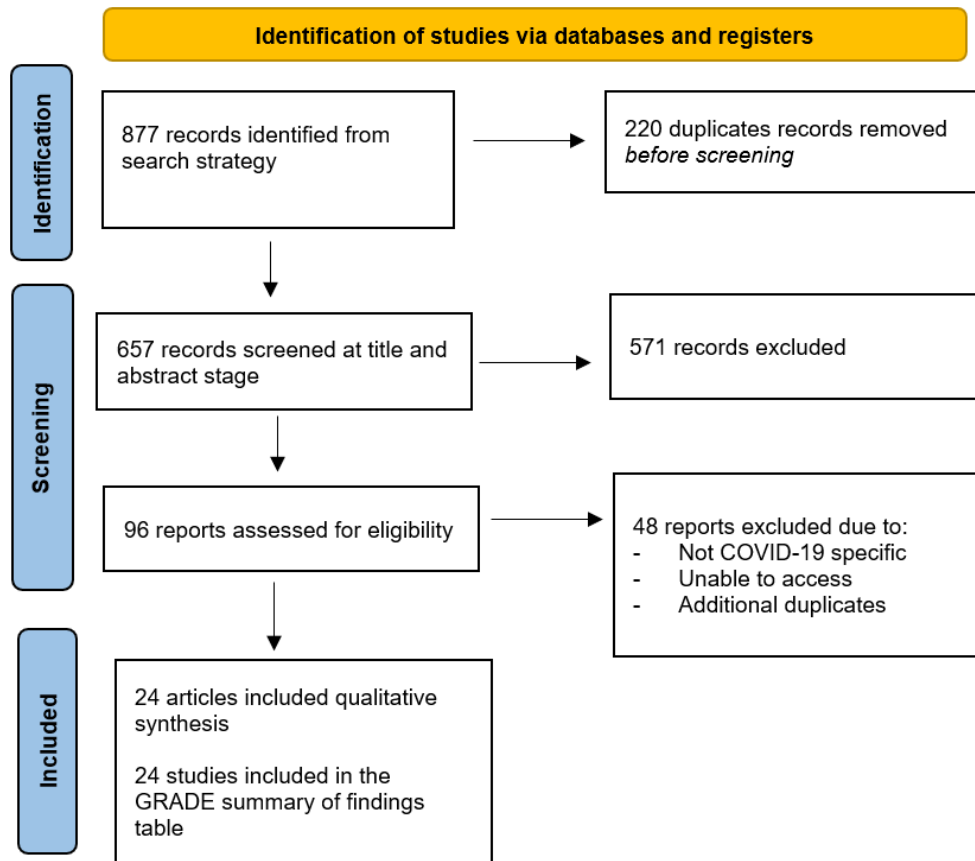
Identification of studies via databases and registers

Identification

877 records identified from search strategy

220 duplicates records removed *before screening*

Screening

657 records screened at title and abstract stage

571 records excluded

96 reports assessed for eligibility

48 reports excluded due to:
- Not COVID-19 specific
- Unable to access
- Additional duplicates

Included

24 articles included qualitative synthesis

24 studies included in the GRADE summary of findings table